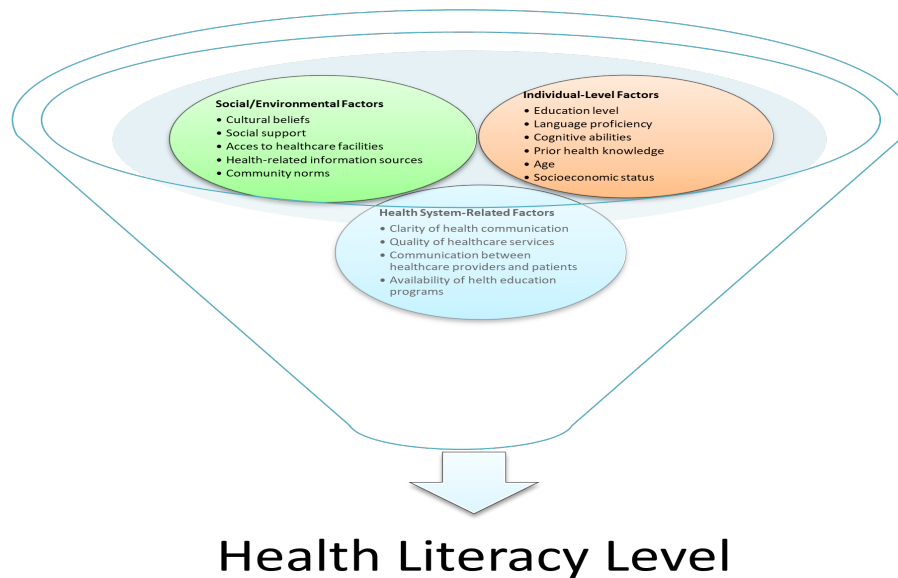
Social/Environmental Factors
• Cultural beliefs
• Social support
• Acces to healthcare facilities
• Health-related information sources
• Community norms

Individual-Level Factors
• Education level
• Language proficiency
• Cognitive abilities
• Prior health knowledge
• Age
• Socioeconomic status

Health System-Related Factors
• Clarity of health communication
• Quality of healthcare services
• Communication between healthcare providers and patients
• Availability of helth education programs

Health Literacy Level